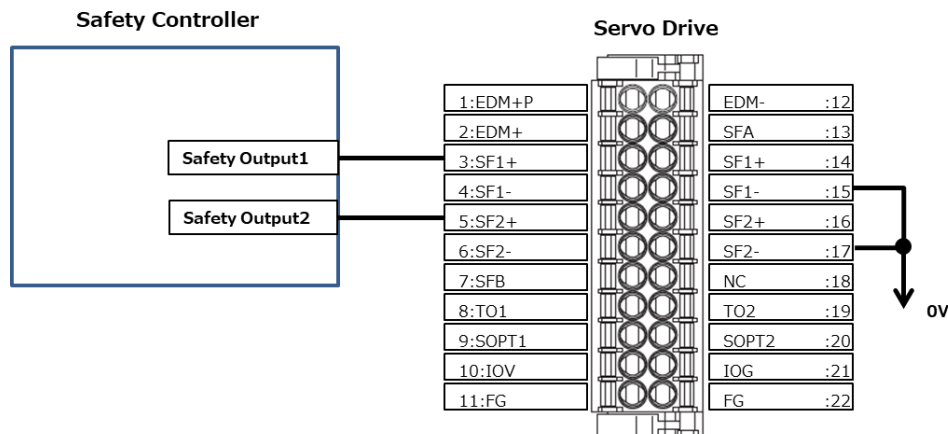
Safety Controller

Servo Drive

Safety Output1

Safety Output2

1:EDM+P
2:EDM+
3:SF1+
4:SF1-
5:SF2+
6:SF2-
7:SFB
8:TO1
9:SOPT1
10:IOV
11:FG

EDM- :12
SFA :13
SF1+ :14
SF1- :15
SF2+ :16
SF2- :17
NC :18
TO2 :19
SOPT2 :20
IOG :21
FG :22

0V